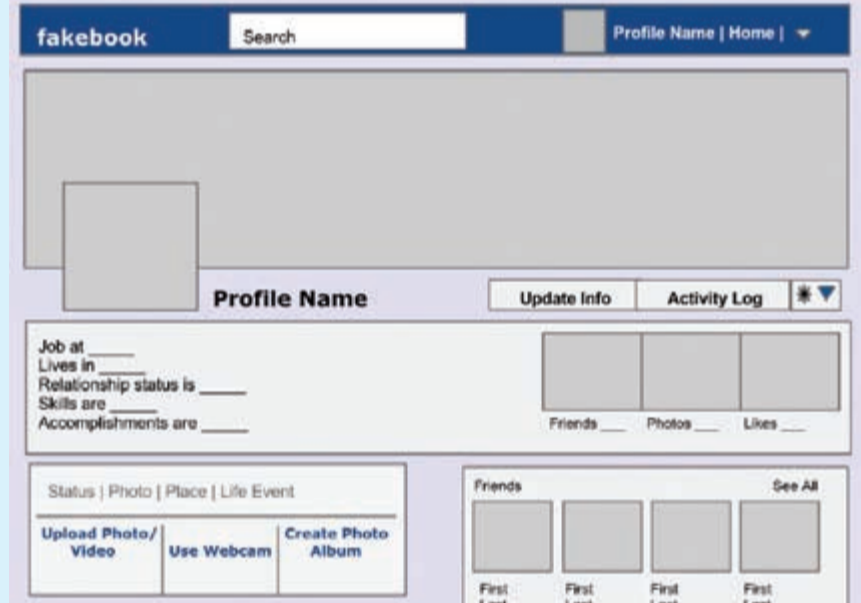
fakebook

Search

Profile Name | Home | ▾

Profile Name

Update Info

Activity Log

Job at _____
Lives in _____
Relationship status is _____
Skills are _____
Accomplishments are _____

Friends ___ Photos ___ Likes ___

Status | Photo | Place | Life Event

Upload Photo/ Video

Use Webcam

Create Photo Album

Friends

See All

First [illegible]

First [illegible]

First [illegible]

First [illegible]